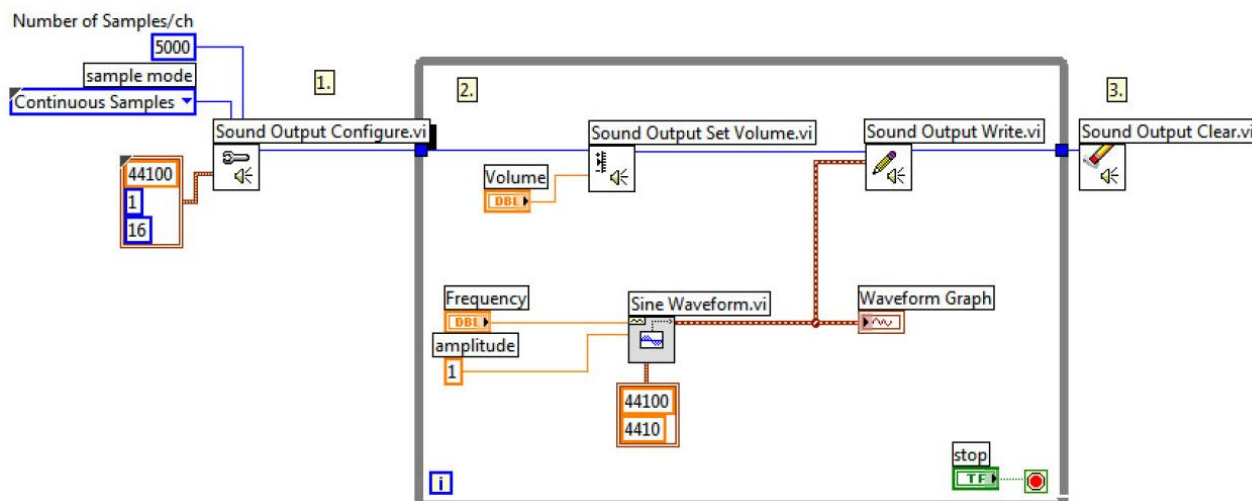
Number of Samples/ch
5000
sample mode
Continuous Samples
1.
Sound Output Configure.vi
44100
1
16
2.
Sound Output Set Volume.vi
Volume
DBL
Sound Output Write.vi
3.
Sound Output Clear.vi
Frequency
DBL
Sine Waveform.vi
Waveform Graph
amplitude
1
44100
4410
stop
TF
i